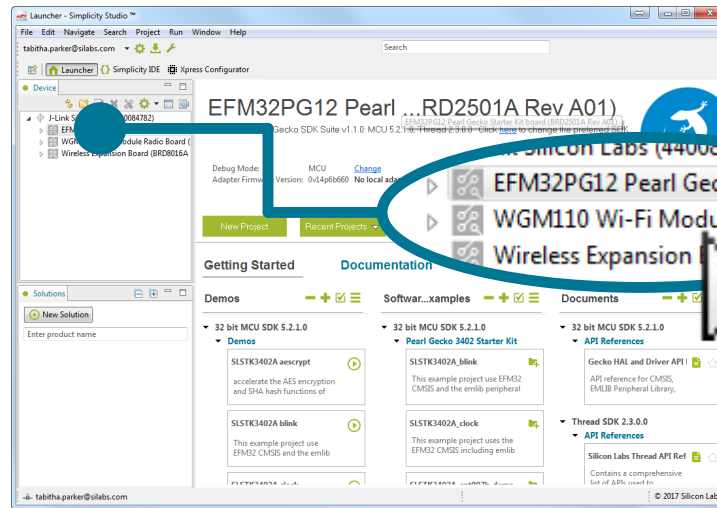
Launcher - Simplicity Studio ™

File Edit Navigate Search Project Run Window Help

tabitha.parker@silabs.com

Search

Launcher {} Simplicity IDE Xpress Configurator

Device

J-Link S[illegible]0084782)

EFM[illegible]

WGM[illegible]odule Radio Board (

Wireless Expansion Board (BRD8016A

Solutions

New Solution

Enter product name

EFM32PG12 Pearl ...RD2501A Rev A01)

EFM32PG12 Pearl Gecko Starter Kit board (BRD2501A Rev A01)

Gecko SDK Suite v1.1.0: MCU 5.2.1.0, Thread 2.3.0.0 - Click here to change the preferred SDK

Debug Mode: MCU Change

Adapter Firmware Version: 0v14p6b660 No local adap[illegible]

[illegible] Silicon Labs (4400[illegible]

EFM32PG12 Pearl Geck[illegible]

WGM110 Wi-Fi Modu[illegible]

Wireless Expansion B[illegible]

New Project

Recent Projects

Getting Started

Documentation

Demos

32 bit MCU SDK 5.2.1.0

Demos

SLSTK3402A aescrypt

accelerate the AES encryption and SHA hash functions of the

SLSTK3402A blink

This example project use EFM32 CMSIS and the emlib

SLSTK3402A clock

Softwar...xamples

32 bit MCU SDK 5.2.1.0

Pearl Gecko 3402 Starter Kit

SLSTK3402A_blink

This example project use EFM32 CMSIS and the emlib peripheral

SLSTK3402A_clock

This example project uses the EFM32 CMSIS and emlib including

SLSTK3402A_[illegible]

Documents

32 bit MCU SDK 5.2.1.0

API References

Gecko HAL and Driver API

API reference for CMSIS, EMLIB Peripheral Library,

Thread SDK 2.3.0.0

API References

Silicon Labs Thread API Ref

Contains a comprehensive list of APIs used to

tabitha.parker@silabs.com

© 2017 Silicon Lab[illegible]